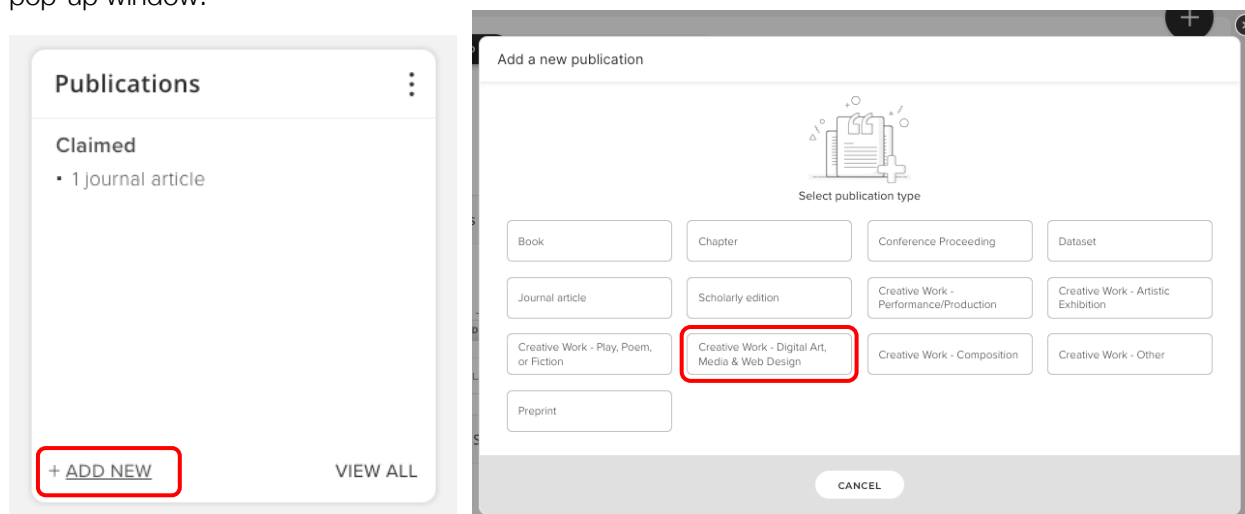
pop-up window.

Publications

Claimed

• 1 journal article

+ ADD NEW

VIEW ALL

Add a new publication

Select publication type

| Book | Chapter | Conference Proceeding | Dataset |
|---|---|---|---|
| Journal article | Scholarly edition | Creative Work - Performance/Production | Creative Work - Artistic Exhibition |
| Creative Work - Play, Poem, or Fiction | Creative Work - Digital Art, Media & Web Design | Creative Work - Composition | Creative Work - Other |
| Preprint | | | |

CANCEL